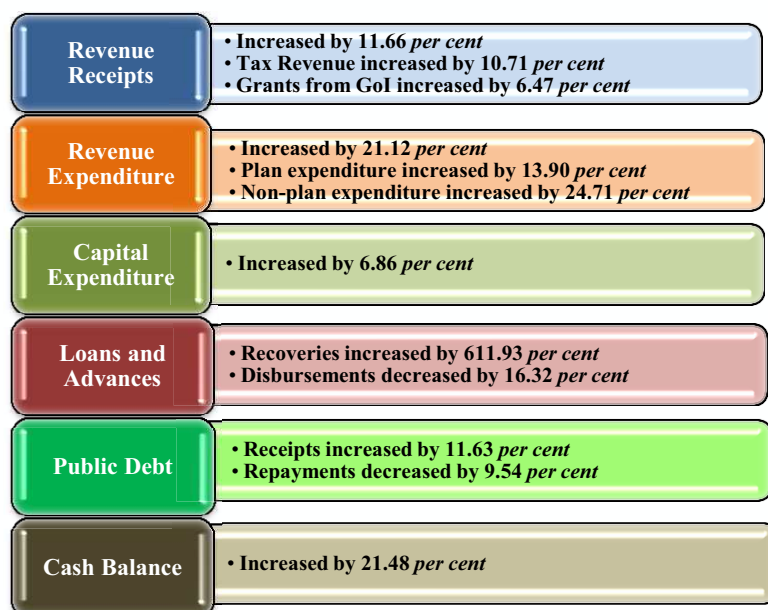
Revenue Receipts

• Increased by 11.66 *per cent*
• Tax Revenue increased by 10.71 *per cent*
• Grants from GoI increased by 6.47 *per cent*

Revenue Expenditure

• Increased by 21.12 *per cent*
• Plan expenditure increased by 13.90 *per cent*
• Non-plan expenditure increased by 24.71 *per cent*

Capital Expenditure

• Increased by 6.86 *per cent*

Loans and Advances

• Recoveries increased by 611.93 *per cent*
• Disbursements decreased by 16.32 *per cent*

Public Debt

• Receipts increased by 11.63 *per cent*
• Repayments decreased by 9.54 *per cent*

Cash Balance

• Increased by 21.48 *per cent*